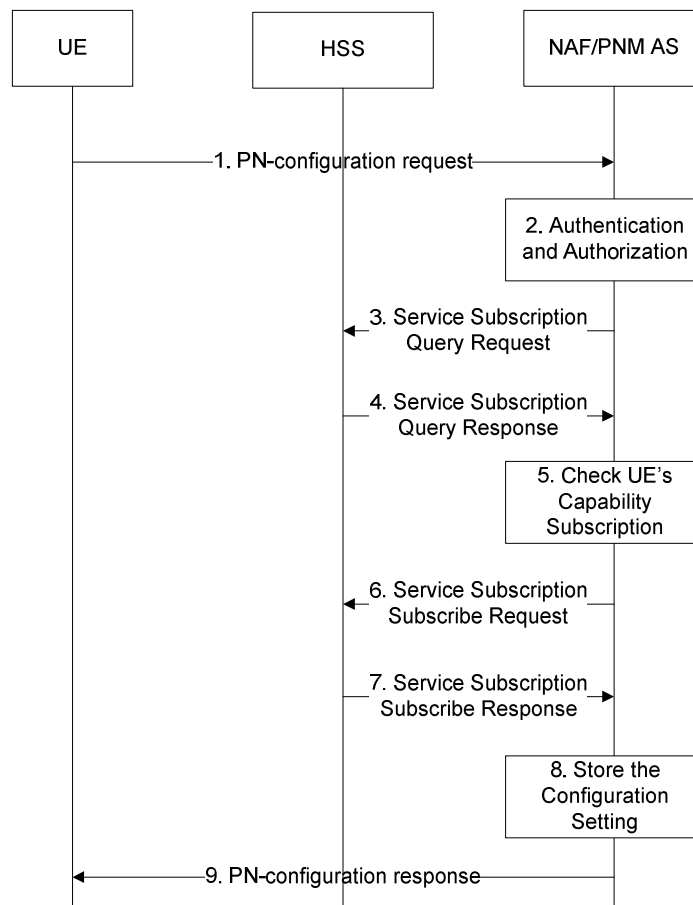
UE

HSS

NAF/PNM AS

1. PN-configuration request

2. Authentication and Authorization

3. Service Subscription Query Request

4. Service Subscription Query Response

5. Check UE's Capability Subscription

6. Service Subscription Subscribe Request

7. Service Subscription Subscribe Response

8. Store the Configuration Setting

9. PN-configuration response